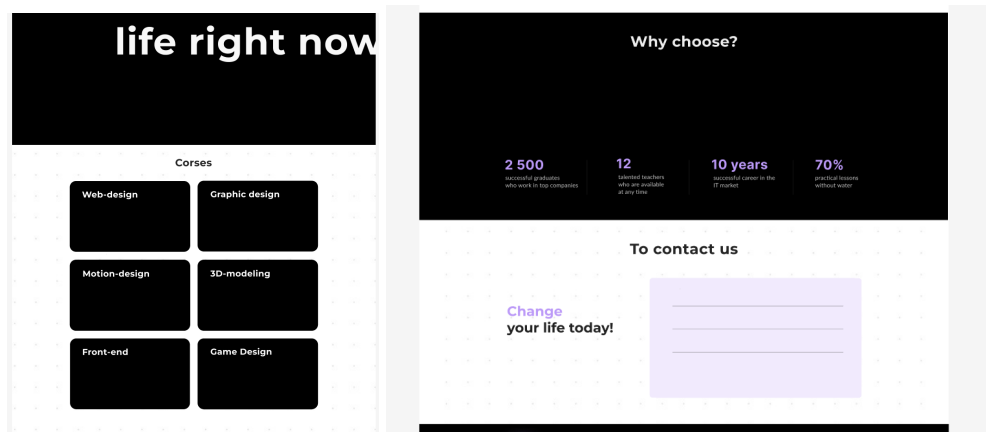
life right now

Corses

Web-design

Graphic design

Motion-design

3D-modeling

Front-end

Game Design

Why choose?

2 500
successful graduates who work in top companies

12
talented teachers who are available at any time

10 years
successful career in the IT market

70%
practical lessons without water

To contact us

Change
your life today!